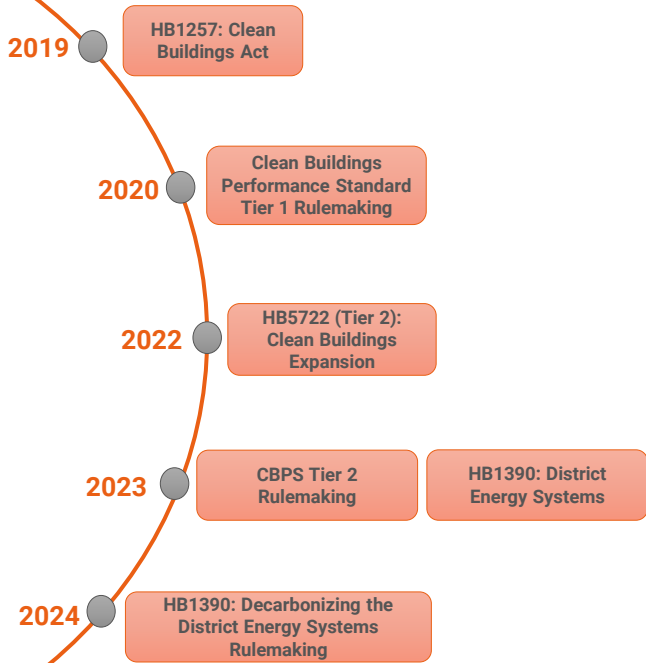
2019
HB1257: Clean Buildings Act

2020
Clean Buildings Performance Standard Tier 1 Rulemaking

2022
HB5722 (Tier 2): Clean Buildings Expansion

2023
CBPS Tier 2 Rulemaking

HB1390: District Energy Systems

2024
HB1390: Decarbonizing the District Energy Systems Rulemaking